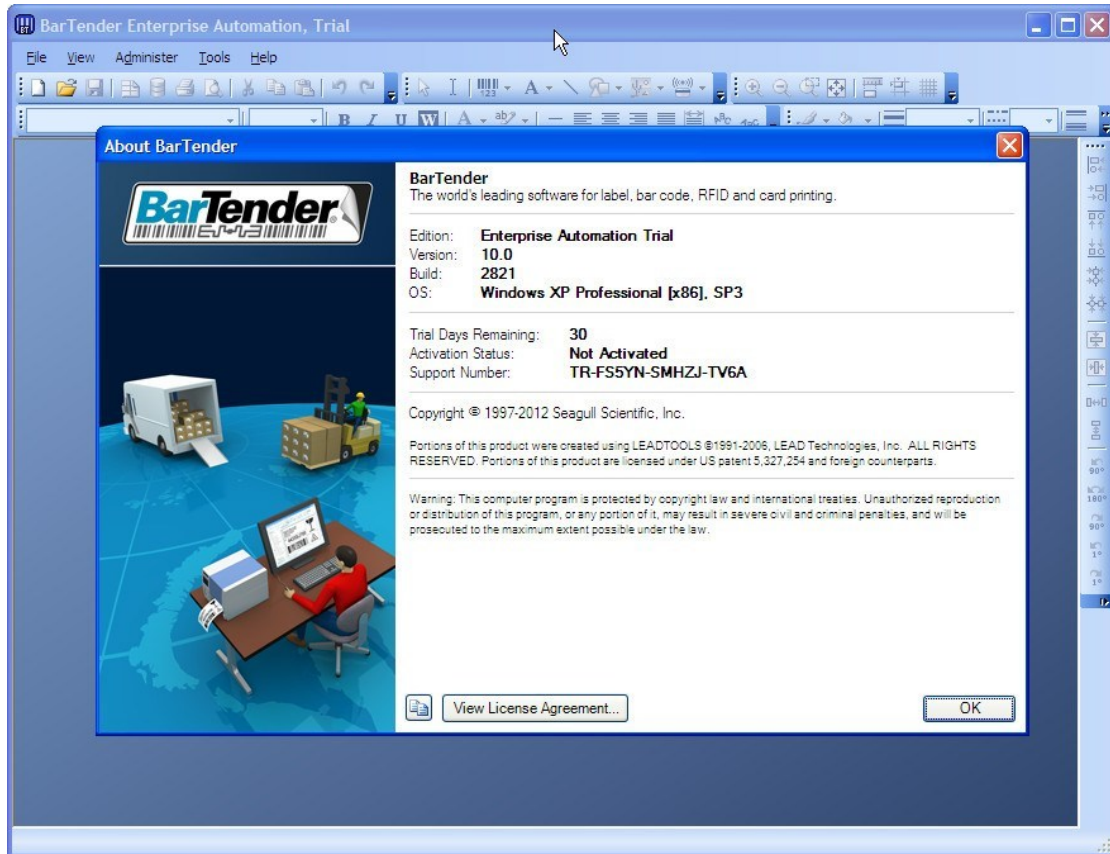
BarTender Enterprise Automation, Trial

File View Administer Tools Help

About BarTender

BarTender

BarTender
The world's leading software for label, bar code, RFID and card printing.

| | |
|---|---|
| Edition: | Enterprise Automation Trial |
| Version: | 10.0 |
| Build: | 2821 |
| OS: | Windows XP Professional [x86], SP3 |

| | |
|---|---|
| Trial Days Remaining: | 30 |
| Activation Status: | Not Activated |
| Support Number: | TR-FS5YN-SMHZJ-TV6A |

Copyright © 1997-2012 Seagull Scientific, Inc.

Portions of this product were created using LEADTOOLS ©1991-2006, LEAD Technologies, Inc. ALL RIGHTS RESERVED. Portions of this product are licensed under US patent 5,327,254 and foreign counterparts.

Warning: This computer program is protected by copyright law and international treaties. Unauthorized reproduction or distribution of this program, or any portion of it, may result in severe civil and criminal penalties, and will be prosecuted to the maximum extent possible under the law.

View License Agreement...

OK